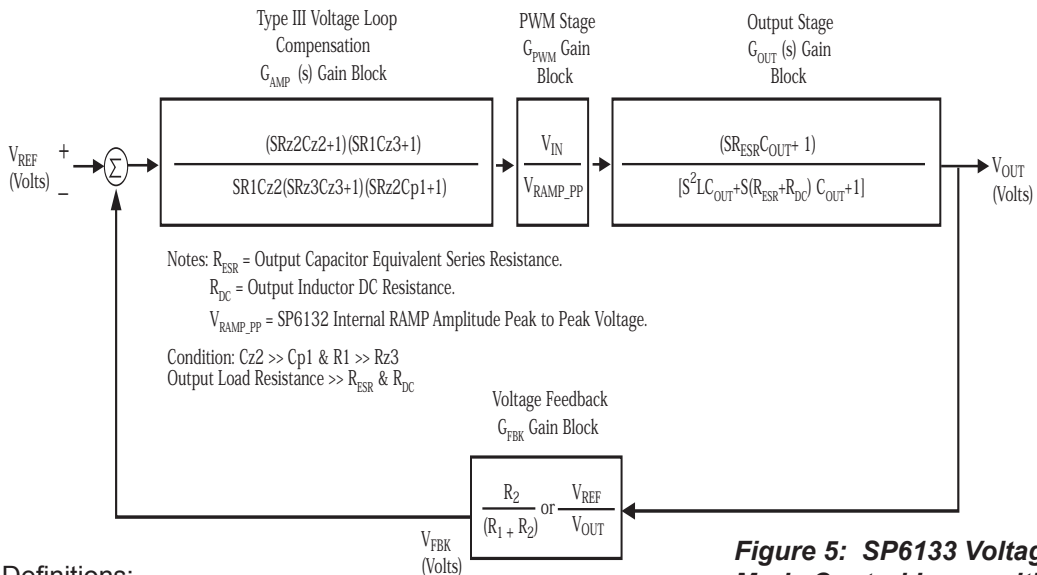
Type III Voltage Loop Compensation $G_{AMP}$ (s) Gain Block

PWM Stage $G_{PWM}$ Gain Block

Output Stage $G_{OUT}$ (s) Gain Block

$V_{REF}$ (Volts) + −

$\Sigma$

$\frac{(SRz2Cz2+1)(SR1Cz3+1)}{SR1Cz2(SRz3Cz3+1)(SRz2Cp1+1)}$

$\frac{V_{IN}}{V_{RAMP\_PP}}$

$\frac{(SR_{ESR}C_{OUT}+1)}{[S^2LC_{OUT}+S(R_{ESR}+R_{DC})C_{OUT}+1]}$

$V_{OUT}$ (Volts)

Notes: $R_{ESR}$ = Output Capacitor Equivalent Series Resistance.
$R_{DC}$ = Output Inductor DC Resistance.
$V_{RAMP\_PP}$ = SP6132 Internal RAMP Amplitude Peak to Peak Voltage.

Condition: Cz2 >> Cp1 & R1 >> Rz3
Output Load Resistance >> $R_{ESR}$ & $R_{DC}$

Voltage Feedback $G_{FBK}$ Gain Block

$\frac{R_2}{(R_1+R_2)}$ or $\frac{V_{REF}}{V_{OUT}}$

$V_{FBK}$ (Volts)

Definitions:

Figure 5: SP6133 Voltag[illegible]
Mode Control Loop with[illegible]